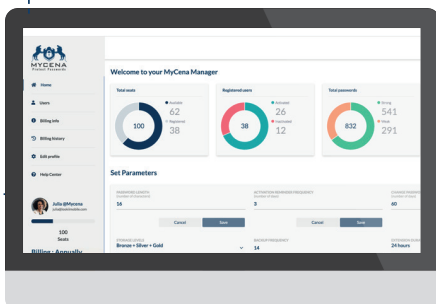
MYCENA
Protect Passwords

Home
Users
Billing info
Billing history
Edit profile
Help Center

Julia @Mycena
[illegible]

100
Seats

Billing : Annually

Welcome to your MyCena Manager

Total seats
100
Available 62
Registered 38

Registered users
38
Activated 26
Unactivated 12

Total passwords
832
Strong 541
Weak 291

Set Parameters

PASSWORD LENGTH
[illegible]
14

ACTIVATION REMINDER FREQUENCY
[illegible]
5

CHANGE PASSWORD
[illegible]
60

Cancel Save

Cancel Save

STORAGE LEVELS
Bronze + Silver + Gold

BACKUP FREQUENCY
14

EXTENSION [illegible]
24 hours